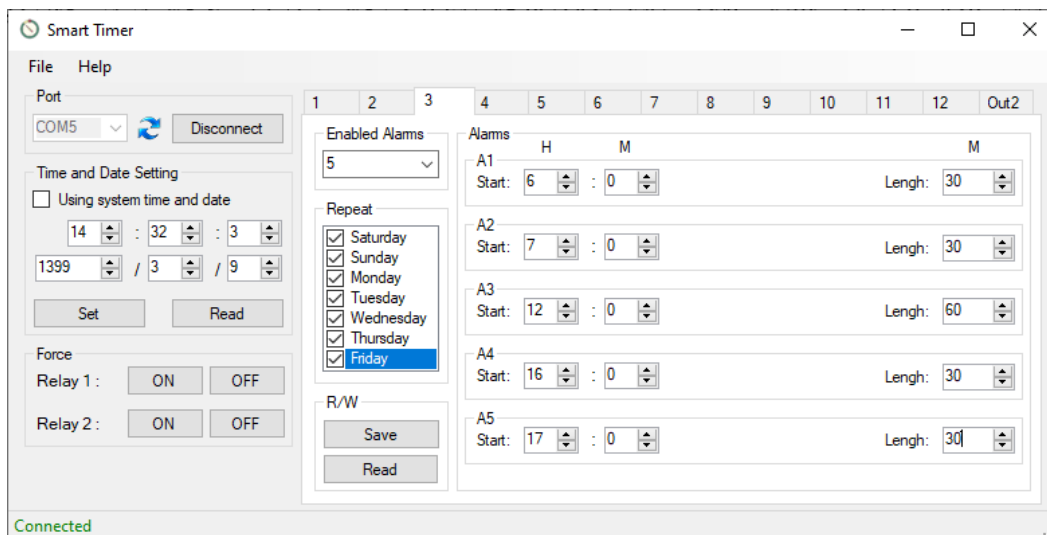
Smart Timer

File Help

Port
COM5
Disconnect

Time and Date Setting
Using system time and date
14 : 32 : 3
1399 / 3 / 9
Set
Read

Force
Relay 1 : ON OFF
Relay 2 : ON OFF

1 2 3 4 5 6 7 8 9 10 11 12 Out2

Enabled Alarms
5

Repeat
Saturday
Sunday
Monday
Tuesday
Wednesday
Thursday
Friday

R/W
Save
Read

Alarms
H M M
A1
Start: 6 : 0 Lengh: 30
A2
Start: 7 : 0 Lengh: 30
A3
Start: 12 : 0 Lengh: 60
A4
Start: 16 : 0 Lengh: 30
A5
Start: 17 : 0 Lengh: 30

Connected